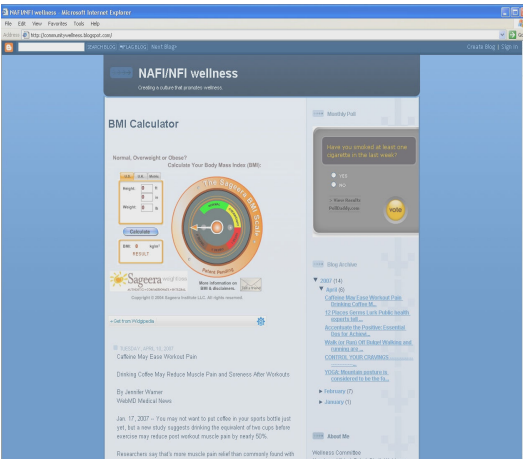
NAFI/NFI wellness - Microsoft Internet Explorer

File Edit View Favorites Tools Help

Address http://communitywellness.blogspot.com/

SEARCH BLOG FLAG BLOG Next Blog»

Create Blog | Sign In

NAFI/NFI wellness

Creating a culture that promotes wellness.

BMI Calculator

Normal, Overweight or Obese?
Calculate Your Body Mass Index (BMI):

U.S. U.K. Metric

Height: ft in

Weight: lb

Calculate

BMI: kg/m²

RESULT

The Sageera BMI Scale

Patent Pending

Sageera weight loss

More information on BMI & disclaimers.

Copyright © 2006 Sageera Institute LLC. All rights reserved.

» Get from Widgipedia

TUESDAY, APRIL 10, 2007

Caffeine May Ease Workout Pain

Drinking Coffee May Reduce Muscle Pain and Soreness After Workouts

By Jennifer Warner
WebMD Medical News

Jan. 17, 2007 -- You may not want to put coffee in your sports bottle just yet, but a new study suggests drinking the equivalent of two cups before exercise may reduce post workout muscle pain by nearly 50%.

Researchers say that's more muscle pain relief than commonly found with

Monthly Poll

Have you smoked at least one cigarette in the last week?

YES

NO

Vote

Blog Archive

▼ 2007 (14)

▼ April (6)

Caffeine May Ease Workout Pain Drinking Coffee M...

12 Places Germs Lurk Public health experts tell ...

Accentuate the Positive Essential tips for Achievi...

Walk on Run Off Sodas Walking and running are ...

CONTROL YOUR CRAVINGS

YOGA: Mountain posture is considered to be the fu...

► February (7)

► January (1)

About Me

Wellness Committee